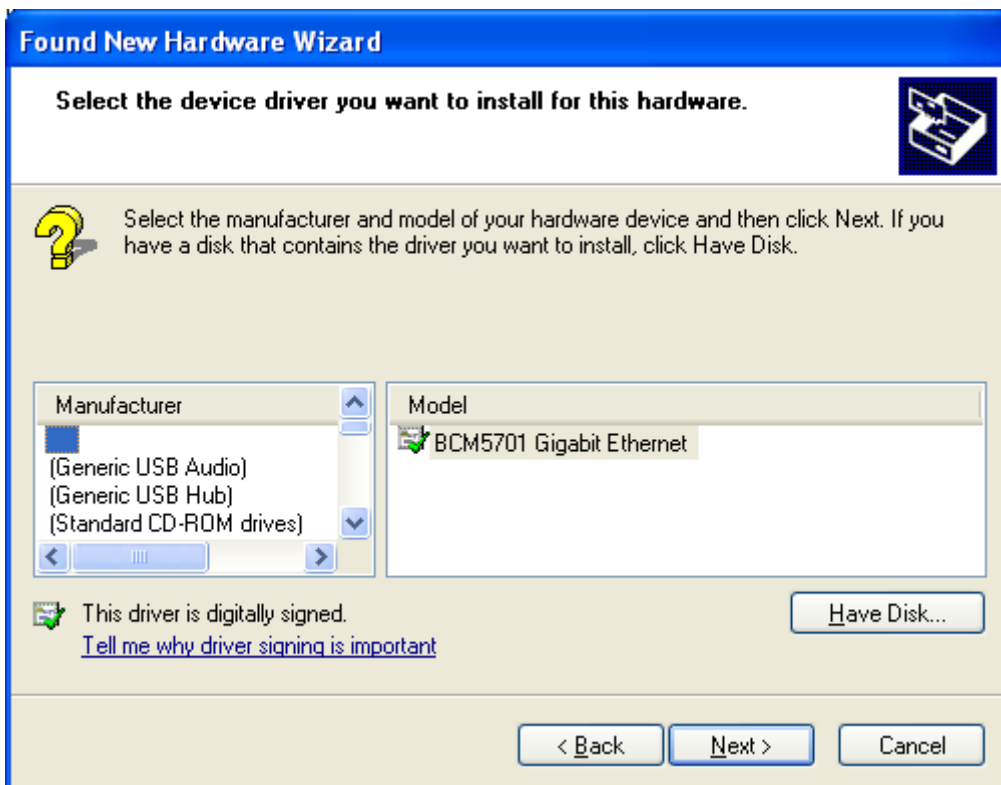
Found New Hardware Wizard

Select the device driver you want to install for this hardware.

Select the manufacturer and model of your hardware device and then click Next. If you have a disk that contains the driver you want to install, click Have Disk.

| Manufacturer |
|---|
| (Generic USB Audio) |
| (Generic USB Hub) |
| (Standard CD-ROM drives) |

| Model |
|---|
| BCM5701 Gigabit Ethernet |

This driver is digitally signed.
Tell me why driver signing is important

Have Disk...

< Back    Next >    Cancel